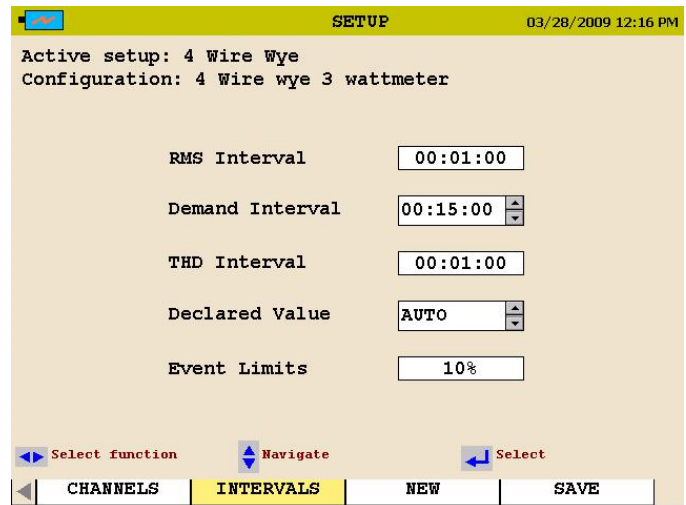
SETUP 03/28/2009 12:16 PM

Active setup: 4 Wire Wye
Configuration: 4 Wire wye 3 wattmeter

RMS Interval 00:01:00

Demand Interval 00:15:00

THD Interval 00:01:00

Declared Value AUTO

Event Limits 10%

Select function Navigate Select

CHANNELS INTERVALS NEW SAVE